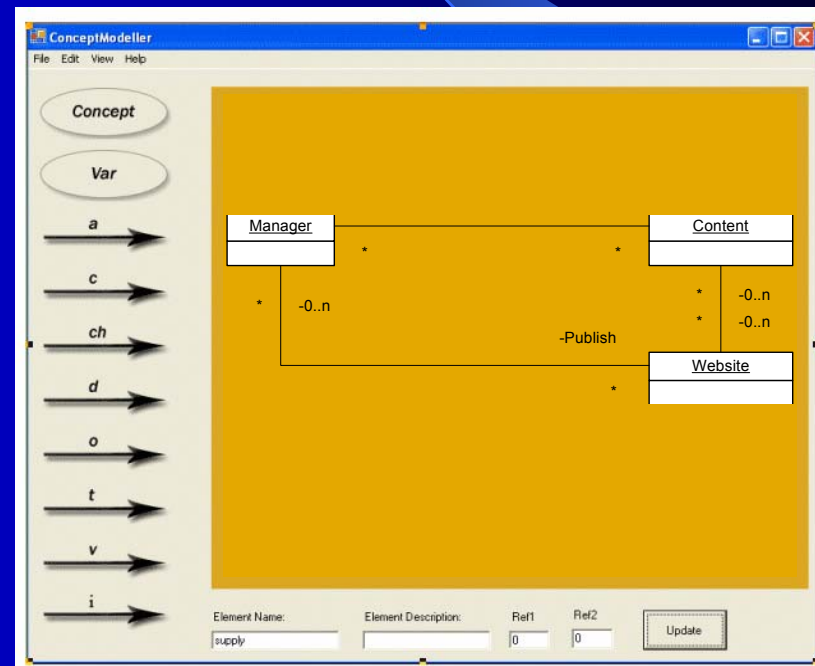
ConceptModeller

File Edit View Help

Concept

Var

a

c

ch

d

o

t

v

i

Manager

Content

*

*

*

-0..n

*

-0..n

*

-0..n

-Publish

Website

*

Element Name:

supply

Element Description:

Ref1

0

Ref2

0

Update